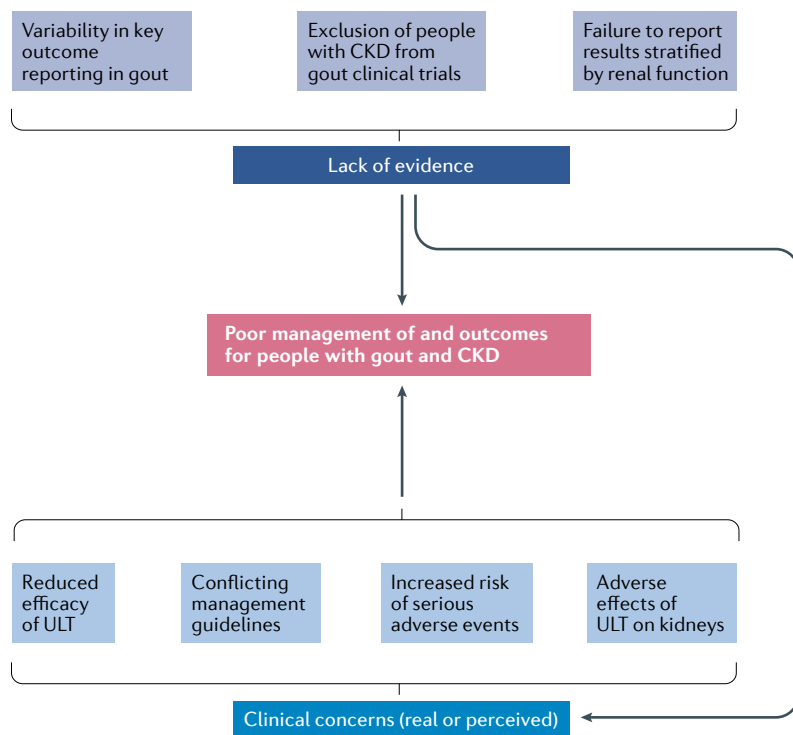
Variability in key outcome reporting in gout

Exclusion of people with CKD from gout clinical trials

Failure to report results stratified by renal function

Lack of evidence

Poor management of and outcomes for people with gout and CKD

Reduced efficacy of ULT

Conflicting management guidelines

Increased risk of serious adverse events

Adverse effects of ULT on kidneys

Clinical concerns (real or perceived)